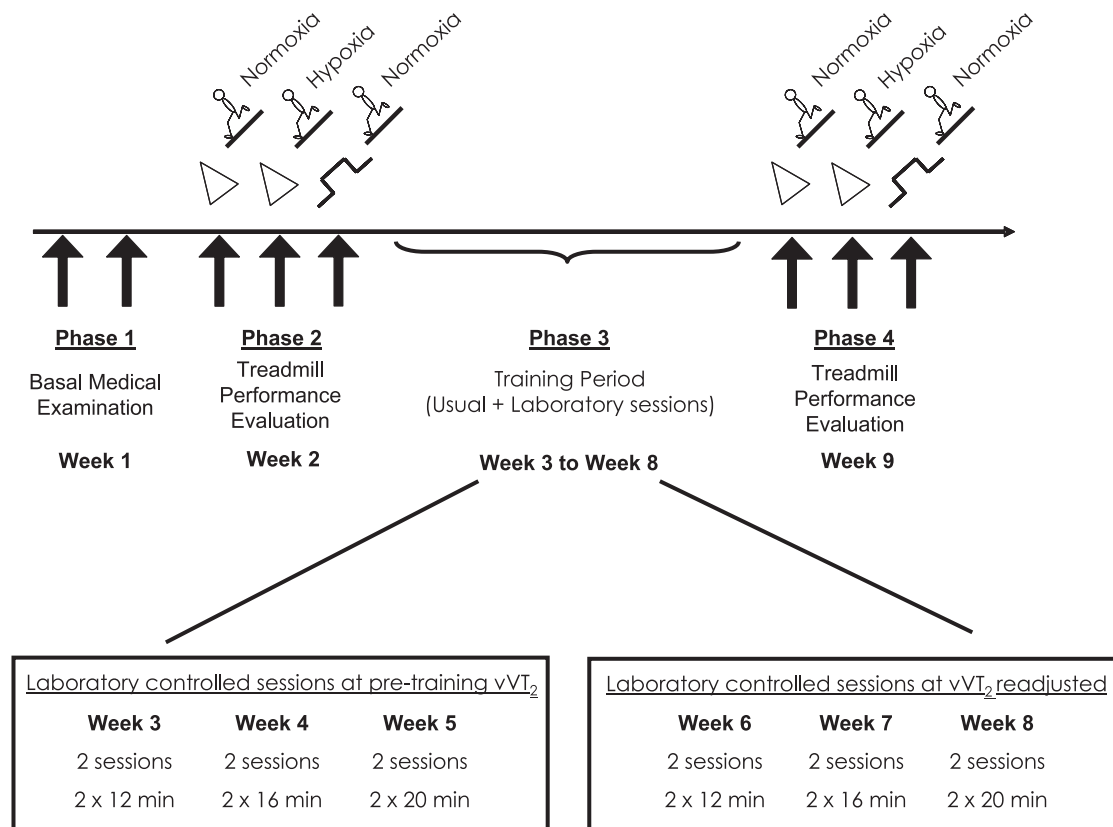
Normoxia
Hypoxia
Normoxia

Normoxia
Hypoxia
Normoxia

Phase 1
Basal Medical Examination
Week 1

Phase 2
Treadmill Performance Evaluation
Week 2

Phase 3
Training Period (Usual + Laboratory sessions)
Week 3 to Week 8

Phase 4
Treadmill Performance Evaluation
Week 9

Laboratory controlled sessions at pre-training $vVT_2$

| Week 3 | Week 4 | Week 5 |
|---|---|---|
| 2 sessions | 2 sessions | 2 sessions |
| 2 x 12 min | 2 x 16 min | 2 x 20 min |

Laboratory controlled sessions at $vVT_2$ readjusted

| Week 6 | Week 7 | Week 8 |
|---|---|---|
| 2 sessions | 2 sessions | 2 sessions |
| 2 x 12 min | 2 x 16 min | 2 x 20 min |